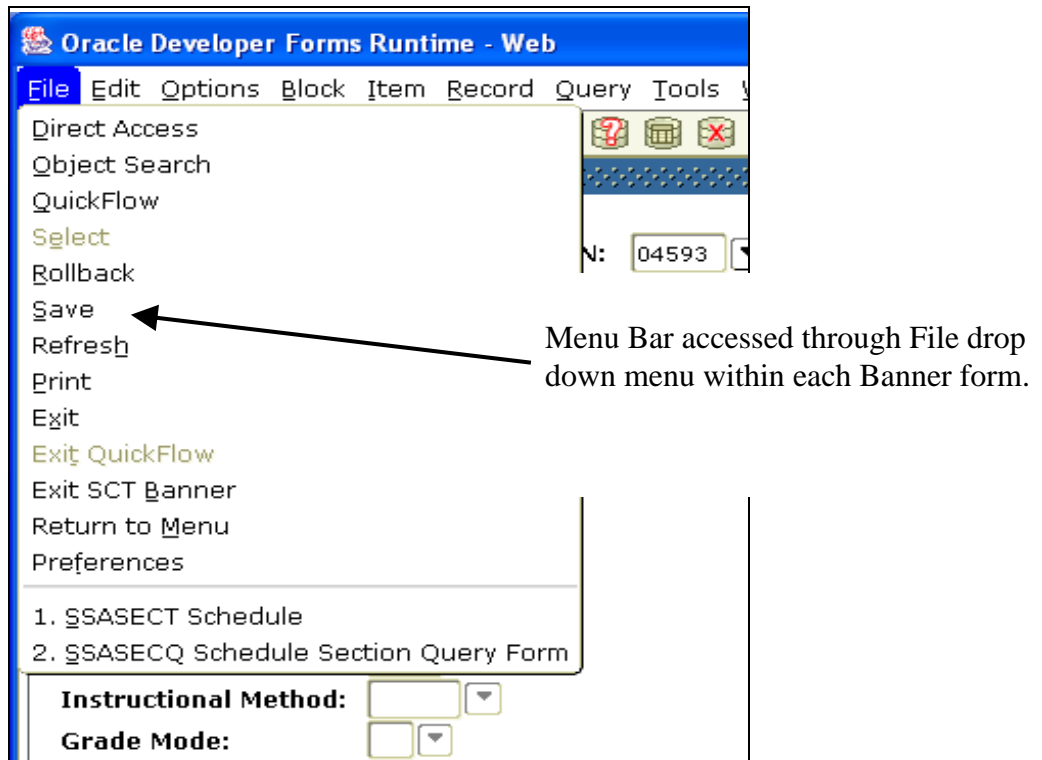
Oracle Developer Forms Runtime - Web

File Edit Options Block Item Record Query Tools

Direct Access
Object Search
QuickFlow
Select
Rollback
Save
Refresh
Print
Exit
Exit QuickFlow
Exit SCT Banner
Return to Menu
Preferences

1. SSASECT Schedule
2. SSASECQ Schedule Section Query Form

N: 04593

Menu Bar accessed through File drop down menu within each Banner form.

Instructional Method:
Grade Mode: